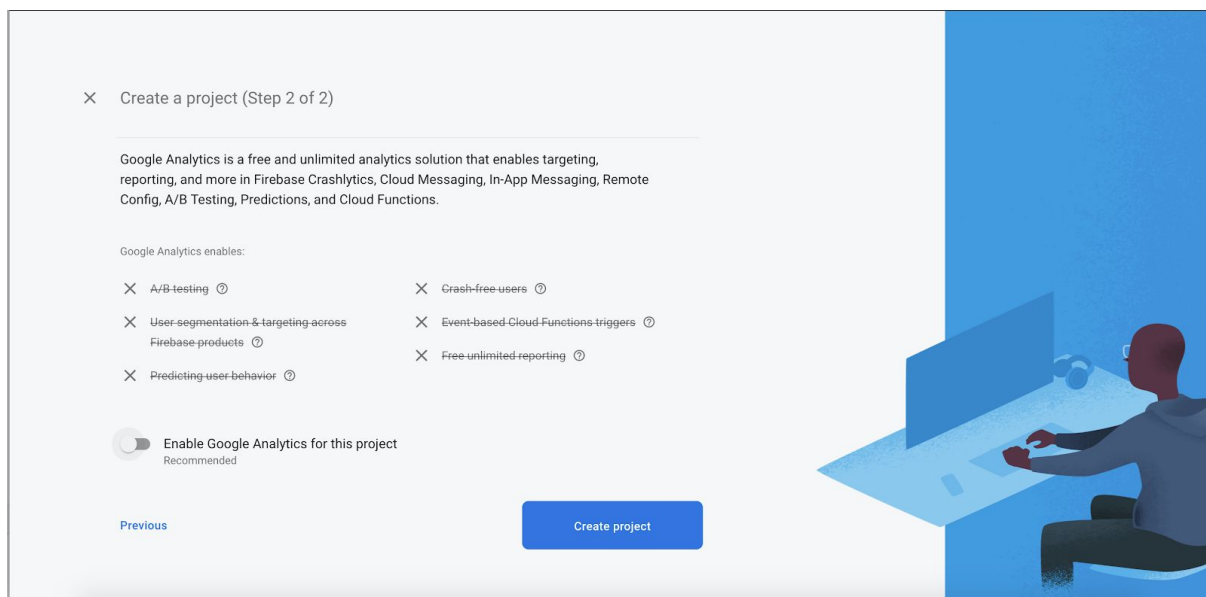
Create a project (Step 2 of 2)

Google Analytics is a free and unlimited analytics solution that enables targeting, reporting, and more in Firebase Crashlytics, Cloud Messaging, In-App Messaging, Remote Config, A/B Testing, Predictions, and Cloud Functions.

Google Analytics enables:

A/B testing

User segmentation & targeting across Firebase products

Predicting user behavior

Crash-free users

Event-based Cloud Functions triggers

Free unlimited reporting

Enable Google Analytics for this project
Recommended

Previous

Create project